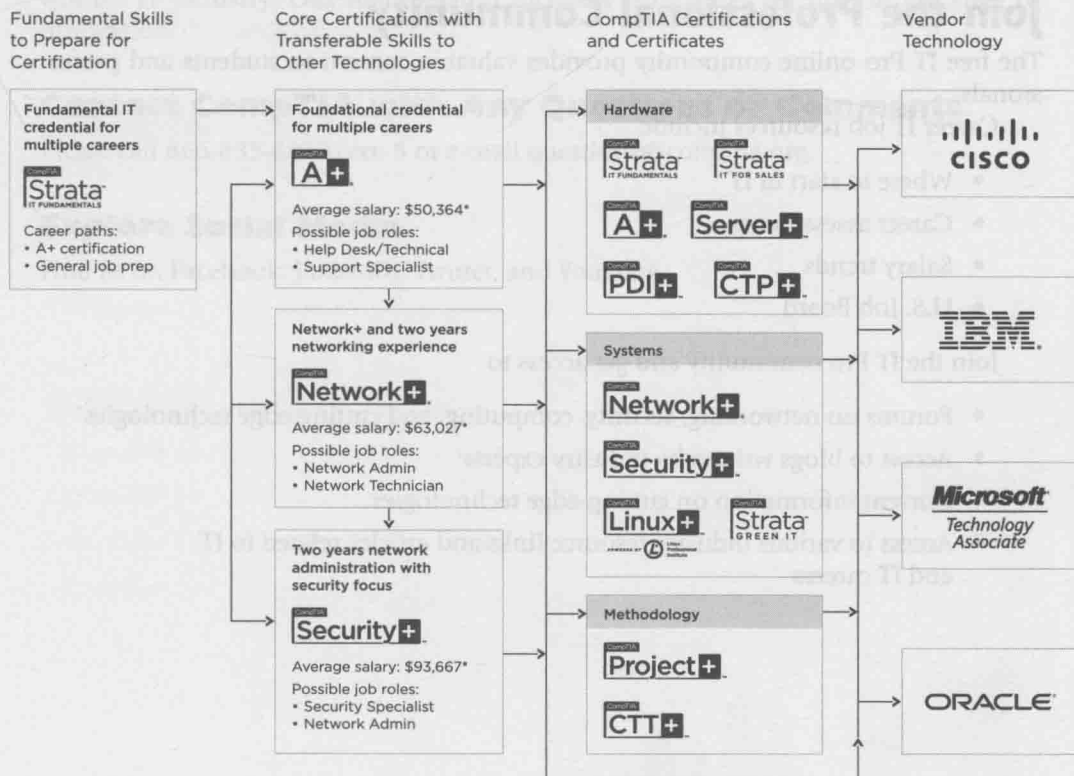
Fundamental Skills to Prepare for Certification

Fundamental IT credential for multiple careers

CompTIA Strata IT FUNDAMENTALS

Career paths:
• A+ certification
• General job prep

Core Certifications with Transferable Skills to Other Technologies

Foundational credential for multiple careers

CompTIA A+

Average salary: $50,364*

Possible job roles:
• Help Desk/Technical Support Specialist

Network+ and two years networking experience

CompTIA Network+

Average salary: $63,027*

Possible job roles:
• Network Admin
• Network Technician

Two years network administration with security focus

CompTIA Security+

Average salary: $93,667*

Possible job roles:
• Security Specialist
• Network Admin

CompTIA Certifications and Certificates

Hardware

CompTIA Strata IT FUNDAMENTALS

CompTIA Strata IT FOR SALES

CompTIA A+

CompTIA Server+

CompTIA PDI+

CompTIA CTP+

Systems

CompTIA Network+

CompTIA Security+

CompTIA Linux+

CompTIA Strata GREEN IT

Methodology

CompTIA Project+

CompTIA CTT+

Vendor Technology

CISCO

IBM

Microsoft Technology Associate

ORACLE